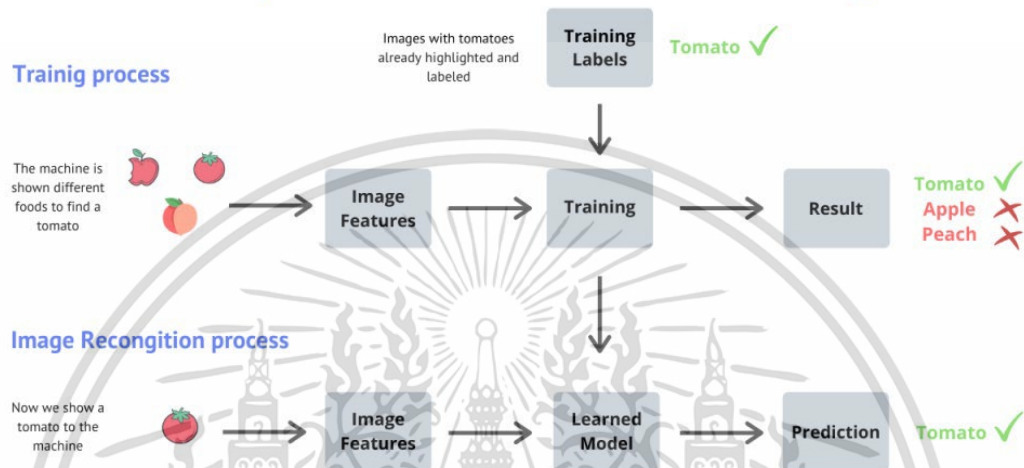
Images with tomatoes already highlighted and labeled

Training Labels

Tomato

Trainig process

The machine is shown different foods to find a tomato

Image Features

Training

Result

Tomato
Apple
Peach

Image Recongition process

Now we show a tomato to the machine

Image Features

Learned Model

Prediction

Tomato